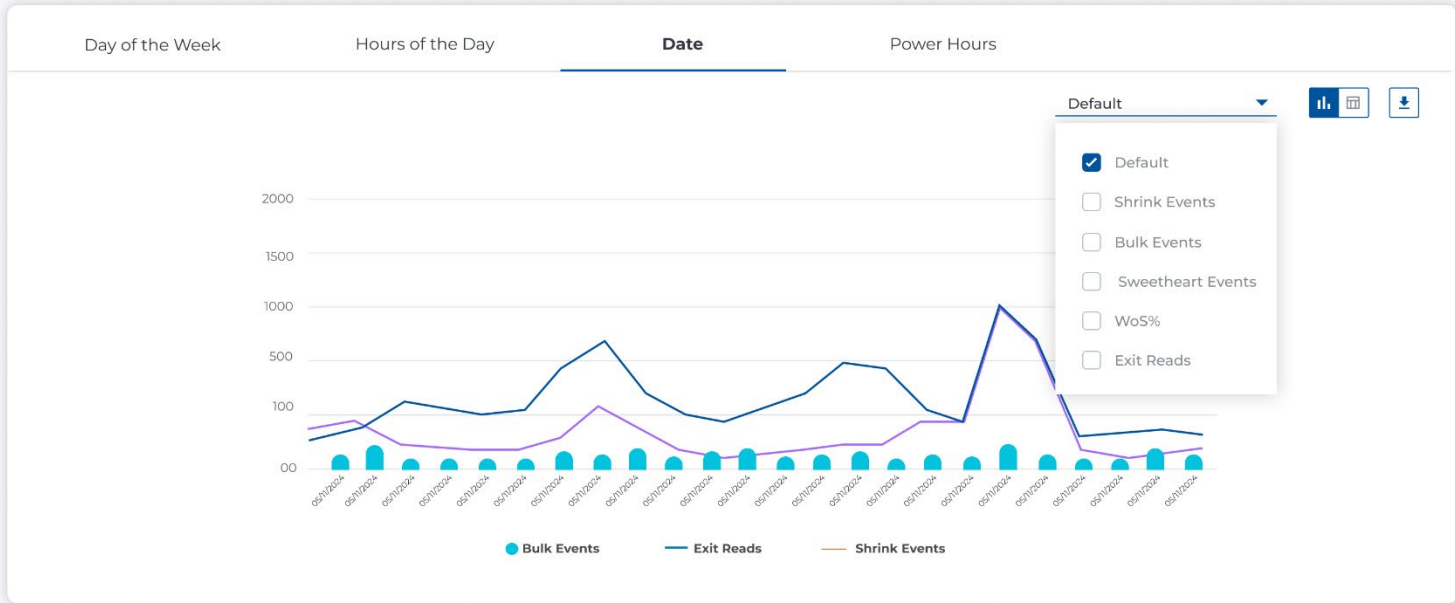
Day of the Week
Hours of the Day
Date
Power Hours

Default

Default
Shrink Events
Bulk Events
Sweetheart Events
WoS%
Exit Reads

2000
1500
1000
500
100
00

05/11/2024
05/11/2024
05/11/2024
05/11/2024
05/11/2024
05/11/2024
05/11/2024
05/11/2024
05/11/2024
05/11/2024
05/11/2024
05/11/2024
05/11/2024
05/11/2024
05/11/2024
05/11/2024
05/11/2024
05/11/2024
05/11/2024
05/11/2024
05/11/2024
05/11/2024
05/11/2024
05/11/2024

Bulk Events
Exit Reads
Shrink Events